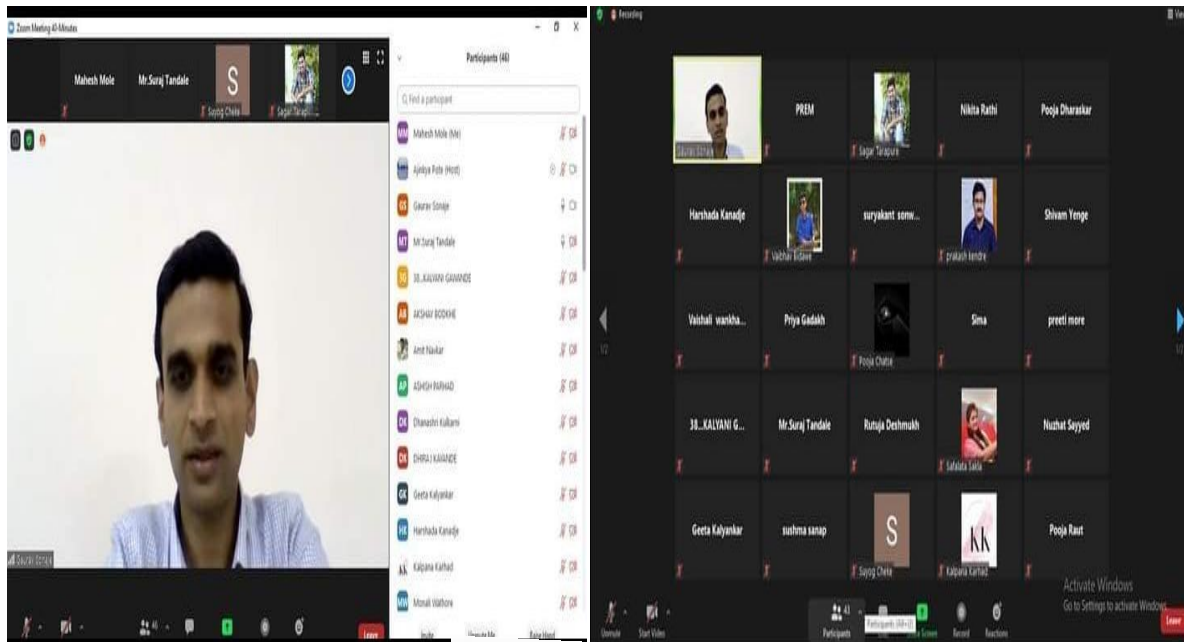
Zoom Meeting 40-Minutes

Mahesh Mole

Mr.Suraj Tandale

S

Sayog Chele

Sagar Tarapu

Participants (46)

Find a participant

MM Mahesh Mole (Me)

Ajinkya Pote (Host)

GS Gaurav Sonaje

MT Mr.Suraj Tandale

30 30...KALYANI GAWANDE

AB AKSHAY BODKHE

Amit Navkar

AP ASHISH PAWAD

DK Dhanashri Kulkarni

DK DHIRAJ KAVANDE

GK Geeta Kalyankar

HK Harshada Kanadje

Kalpana Karhad

MW Monali Wathore

Invite

Raise Hand

Gaurav Sonaje

Leave

Recording

Gaurav Sonaje

PREM

Sagar Tarapure

Nikita Rathi

Pooja Dharaskar

Harshada Kanadje

Vaibhav Bidave

suryakant sonw...

prakash kendre

Shivam Yenge

Vaishali wankha...

Priya Gadakh

Pooja Chatse

Sima

preeti more

1/2

30...KALYANI G...

Mr.Suraj Tandale

Rutuja Deshmukh

Salalata Salla

Nuzhat Sayyed

Geeta Kalyankar

sushma sanap

S

Sayog Chele

KK

Kalpana Karhad

Pooja Raut

Activate Windows
Go to Settings to activate Windows.

Unmute

Start Video

Participants

Participants (46+11)

Share Screen

Record

Reactions

Leave